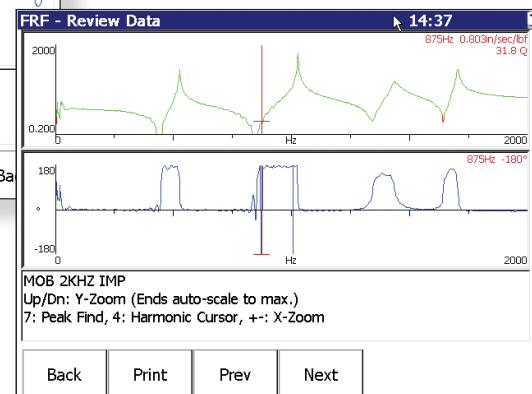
FRF - Review Data 14:37

875Hz 0.803in/sec/lbf
31.8 Q
2000
0.200
0
Hz
2000

875Hz -180°
180
0
-180
0
Hz
2000

MOB 2KHZ IMP
Up/Dn: Y-Zoom (Ends auto-scale to max.)
7: Peak Find, 4: Harmonic Cursor, +-: X-Zoom

Back
Print
Prev
Next